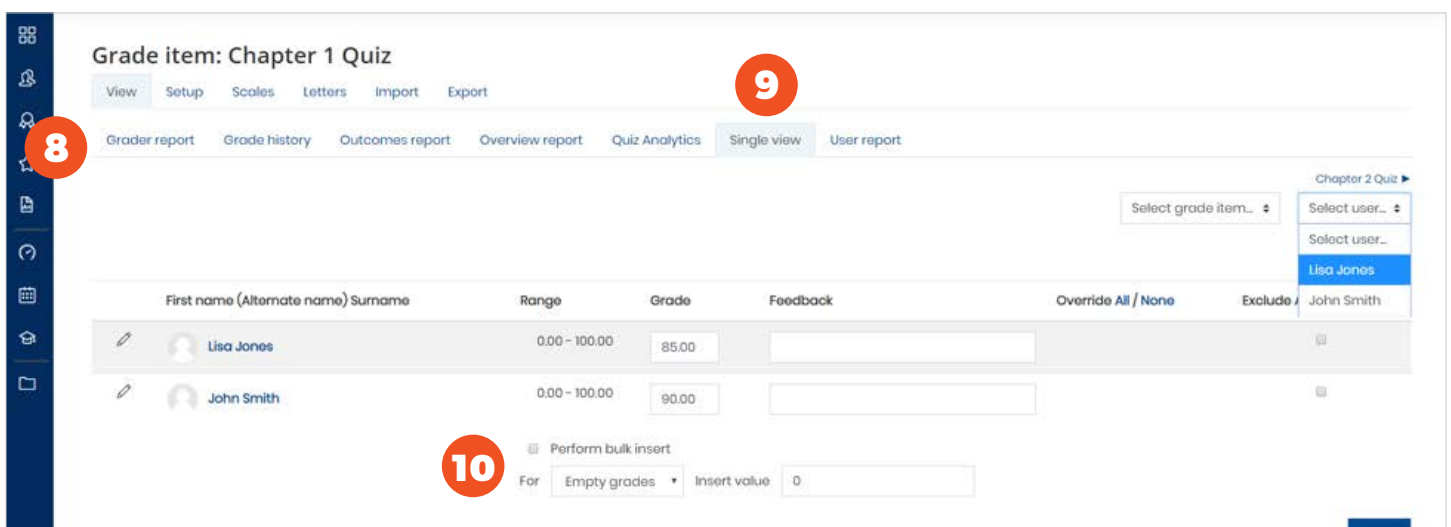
Grade item: Chapter 1 Quiz

View Setup Scales Letters Import Export

9

8

Grader report Grade history Outcomes report Overview report Quiz Analytics Single view User report

Chapter 2 Quiz ►

Select grade item... Select user...

Select user...
Lisa Jones
John Smith

| | First name (Alternate name) Surname | Range | Grade | Feedback | Override All / None | Exclude |
|---|---|---|---|---|---|---|
| | Lisa Jones | 0.00 - 100.00 | 85.00 | | | |
| | John Smith | 0.00 - 100.00 | 90.00 | | | |

10

Perform bulk insert

For Empty grades Insert value 0